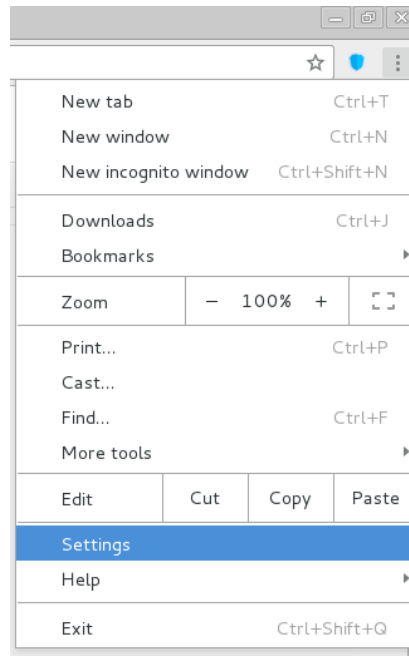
New tab Ctrl+T
New window Ctrl+N
New incognito window Ctrl+Shift+N

Downloads Ctrl+J
Bookmarks

Zoom − 100% +

Print... Ctrl+P
Cast...
Find... Ctrl+F
More tools

Edit Cut Copy Paste

Settings
Help

Exit Ctrl+Shift+Q